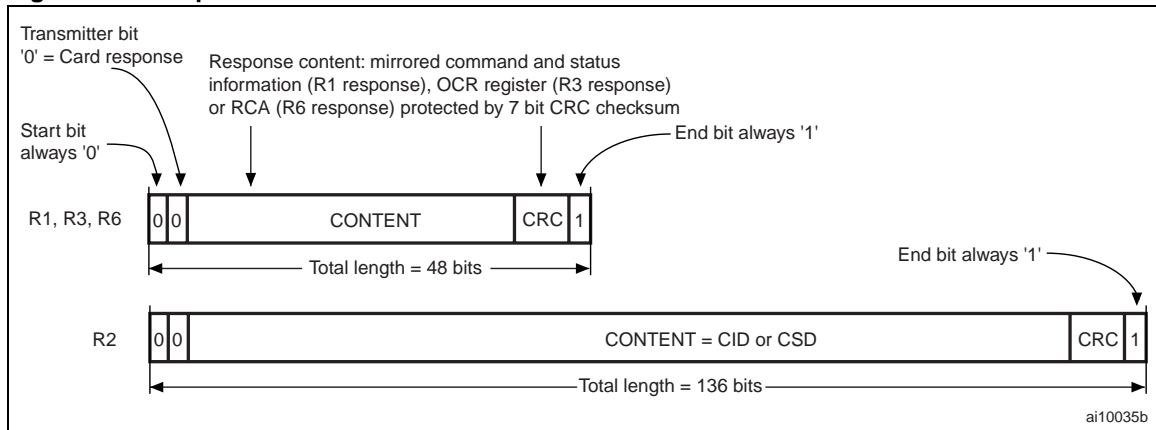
Transmitter bit
'0' = Card response

Response content: mirrored command and status information (R1 response), OCR register (R3 response) or RCA (R6 response) protected by 7 bit CRC checksum

Start bit always '0'

End bit always '1'

R1, R3, R6

0 0 CONTENT CRC 1

Total length = 48 bits

End bit always '1'

R2

0 0 CONTENT = CID or CSD CRC 1

Total length = 136 bits

ai10035b